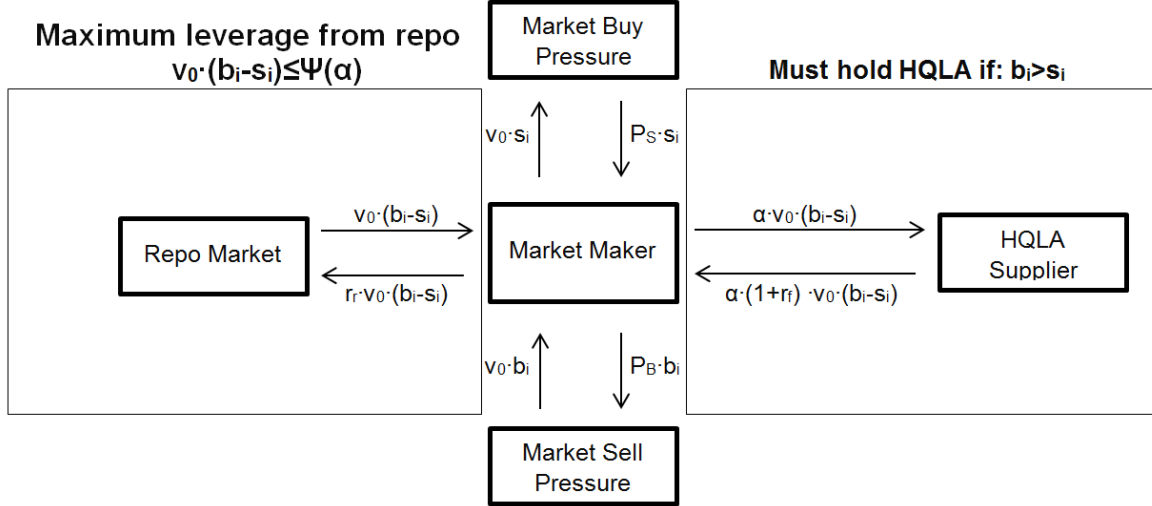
Maximum leverage from repo
$v_0 \cdot (b_i - s_i) \leq \Psi(\alpha)$

Market Buy Pressure

Must hold HQLA if: $b_i > s_i$

$v_0 \cdot s_i$

$P_S \cdot s_i$

$v_0 \cdot (b_i - s_i)$

Repo Market

$r_r \cdot v_0 \cdot (b_i - s_i)$

Market Maker

$\alpha \cdot v_0 \cdot (b_i - s_i)$

HQLA Supplier

$\alpha \cdot (1 + r_f) \cdot v_0 \cdot (b_i - s_i)$

$v_0 \cdot b_i$

$P_B \cdot b_i$

Market Sell Pressure